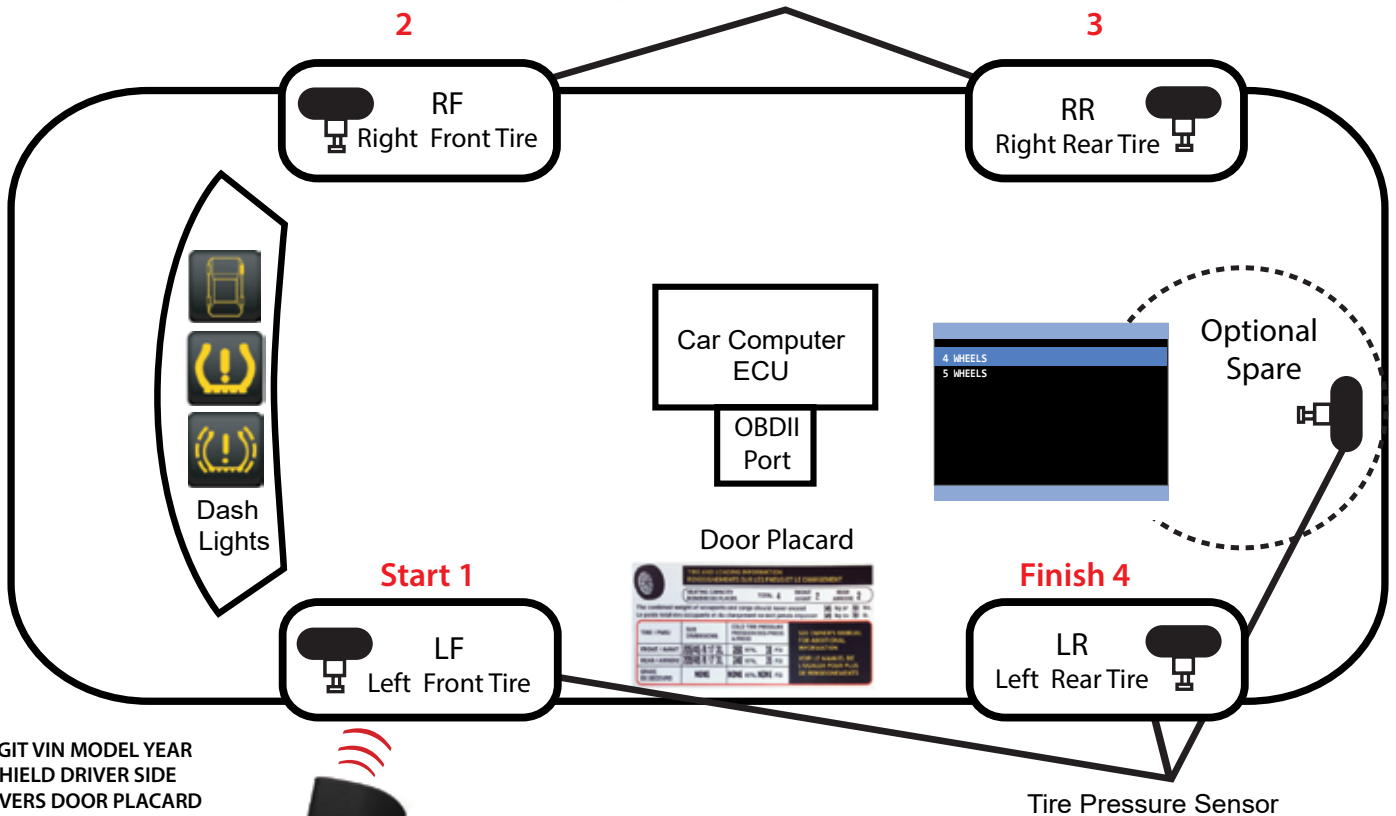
2

3

RF
Right Front Tire

RR
Right Rear Tire

Dash Lights

Car Computer ECU

OBDII Port

4 WHEELS
5 WHEELS

Optional Spare

Door Placard

TIRE AND LOADING INFORMATION
RENSEIGNEMENTS SUR LES PNEUS ET LE CHARGEMENT

Start 1

Finish 4

LF
Left Front Tire

LR
Left Rear Tire

GIT VIN MODEL YEAR
HIELD DRIVER SIDE
VERS DOOR PLACARD

Tire Pressure Sensor